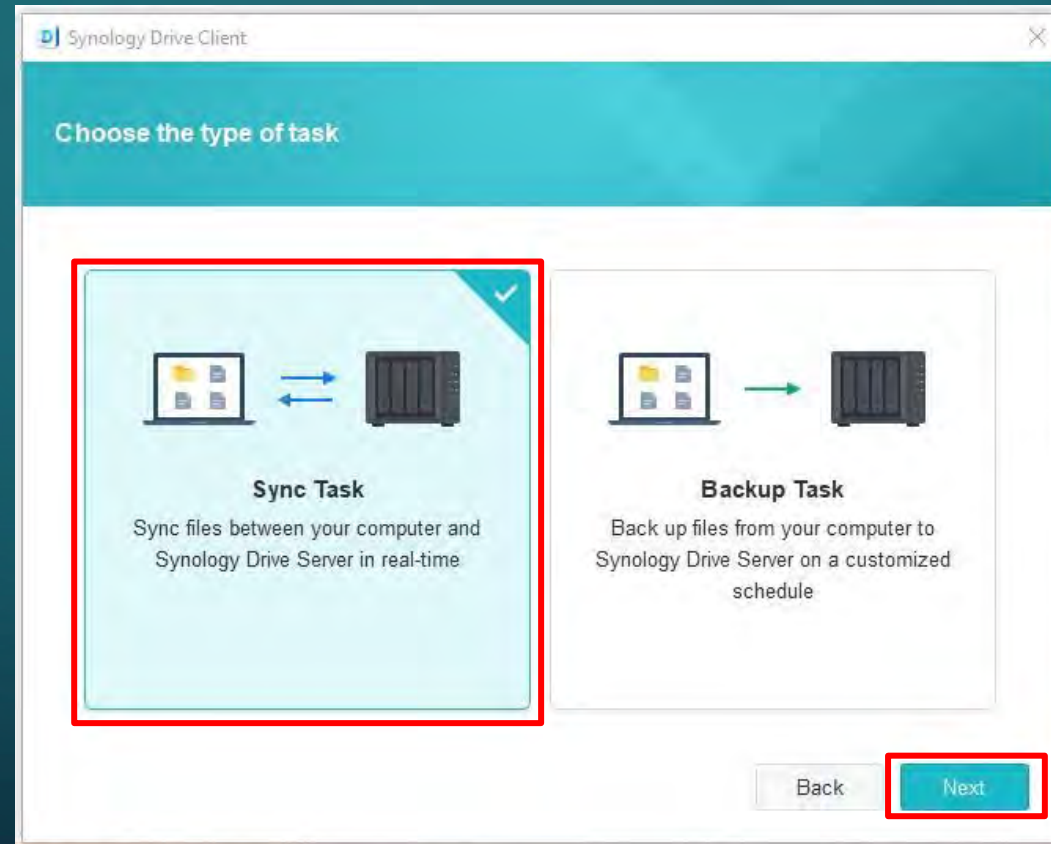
Synology Drive Client

Choose the type of task

Sync Task
Sync files between your computer and Synology Drive Server in real-time

Backup Task
Back up files from your computer to Synology Drive Server on a customized schedule

Back

Next